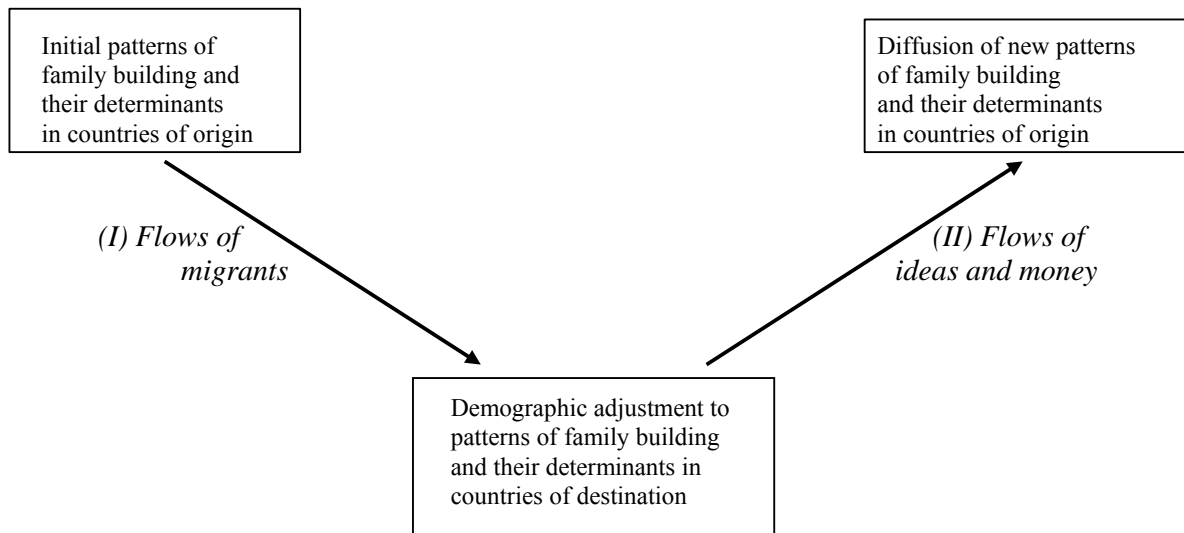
Initial patterns of family building and their determinants in countries of origin

Diffusion of new patterns of family building and their determinants in countries of origin

(I) Flows of migrants

(II) Flows of ideas and money

Demographic adjustment to patterns of family building and their determinants in countries of destination